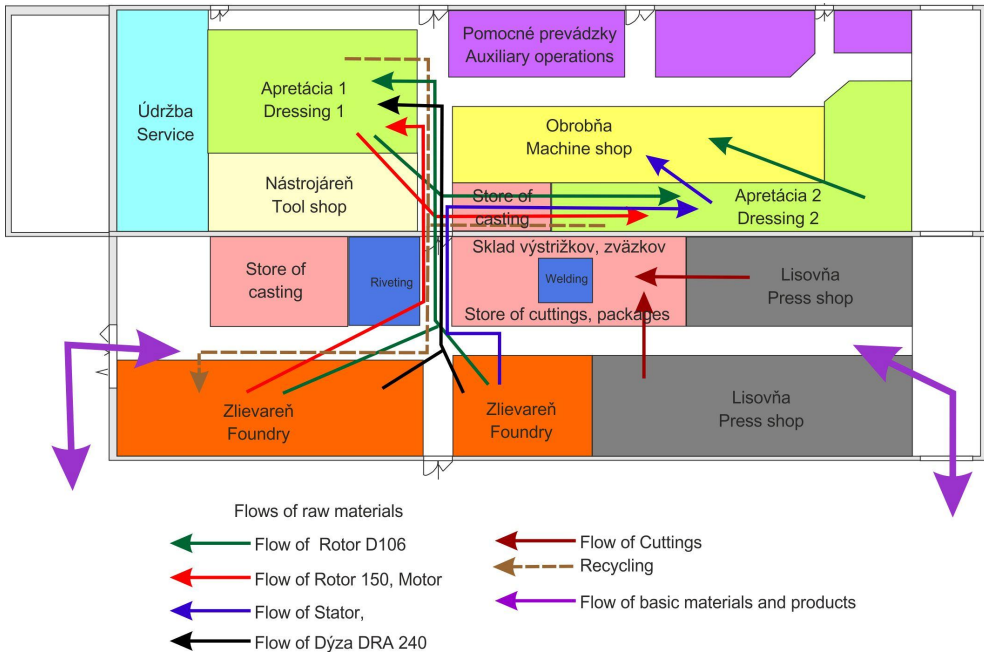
Pomocné prevádzky
Auxiliary operations

Údržba
Service

Apretácia 1
Dressing 1

Obrobňa
Machine shop

Nástrojáreň
Tool shop

Store of casting

Apretácia 2
Dressing 2

Store of casting

Riveting

Sklad výstrižkov, zväzkov

Welding

Store of cuttings, packages

Lisovňa
Press shop

Zlievareň
Foundry

Zlievareň
Foundry

Lisovňa
Press shop

Flows of raw materials

Flow of Rotor D106

Flow of Rotor 150, Motor

Flow of Stator,

Flow of Dýza DRA 240

Flow of Cuttings

Recycling

Flow of basic materials and products